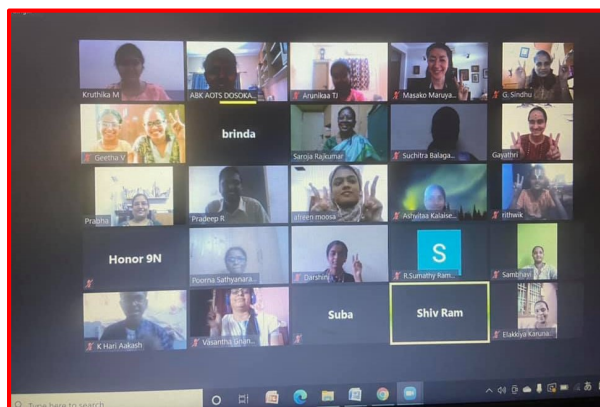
Kruthika M
ABK AOTS DOSOKA...
Arunikaa TJ
Masako Maruya...
G. Sindhu
Geetha V
brinda
Saroja Rajkumar
Suchitra Balaga...
Gayathri
Prabha
Pradeep R
afreen moosa
Ashwtaa Kalaise...
rithwik
Honor 9N
Poorna Sathyanara...
Darshini
S
R.Sumathy Ram...
Samthavi
K Hari Aakash
Vasantha Gnan...
Suba
Shiv Ram
Elakkiya Karuna...
Type here to search